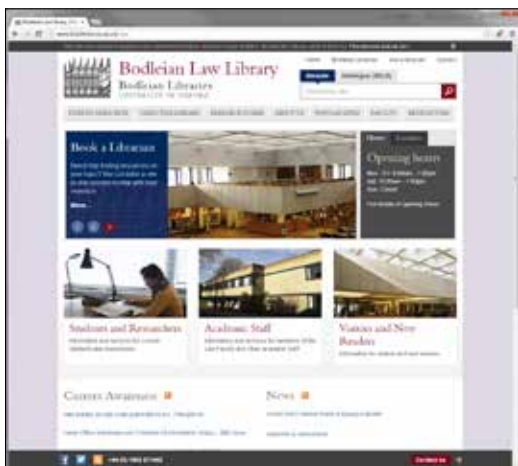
Bodleian Law Library

Bodleian Libraries
UNIVERSITY OF OXFORD

Book a Librarian

More...

Opening hours

Students and Researchers

Academic Staff

Visitors and New Readers

Current Awareness

News

Contact us